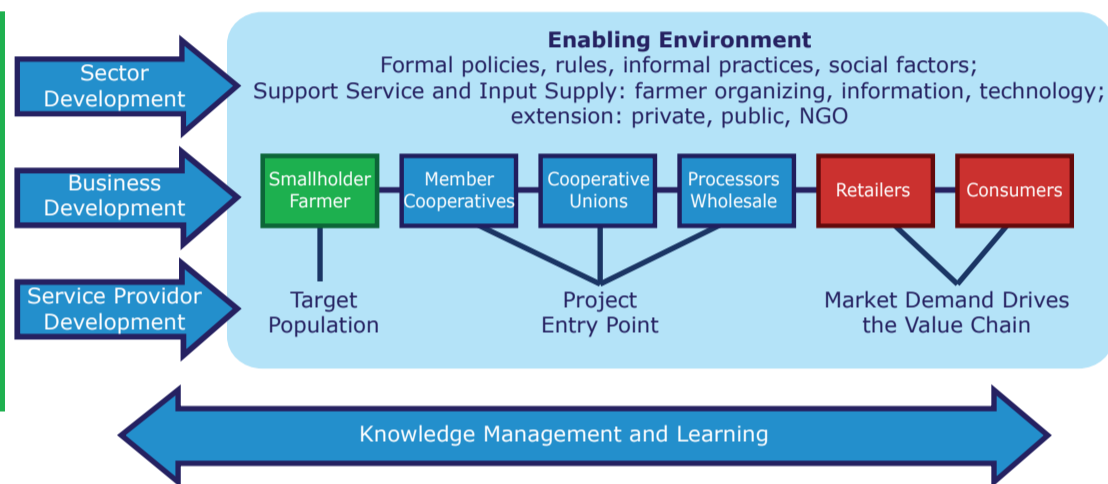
Sector Development

Business Development

Service Providor Development

Enabling Environment
Formal policies, rules, informal practices, social factors;
Support Service and Input Supply: farmer organizing, information, technology;
extension: private, public, NGO

Smallholder Farmer

Member Cooperatives

Cooperative Unions

Processors Wholesale

Retailers

Consumers

Target Population

Project Entry Point

Market Demand Drives the Value Chain

Knowledge Management and Learning